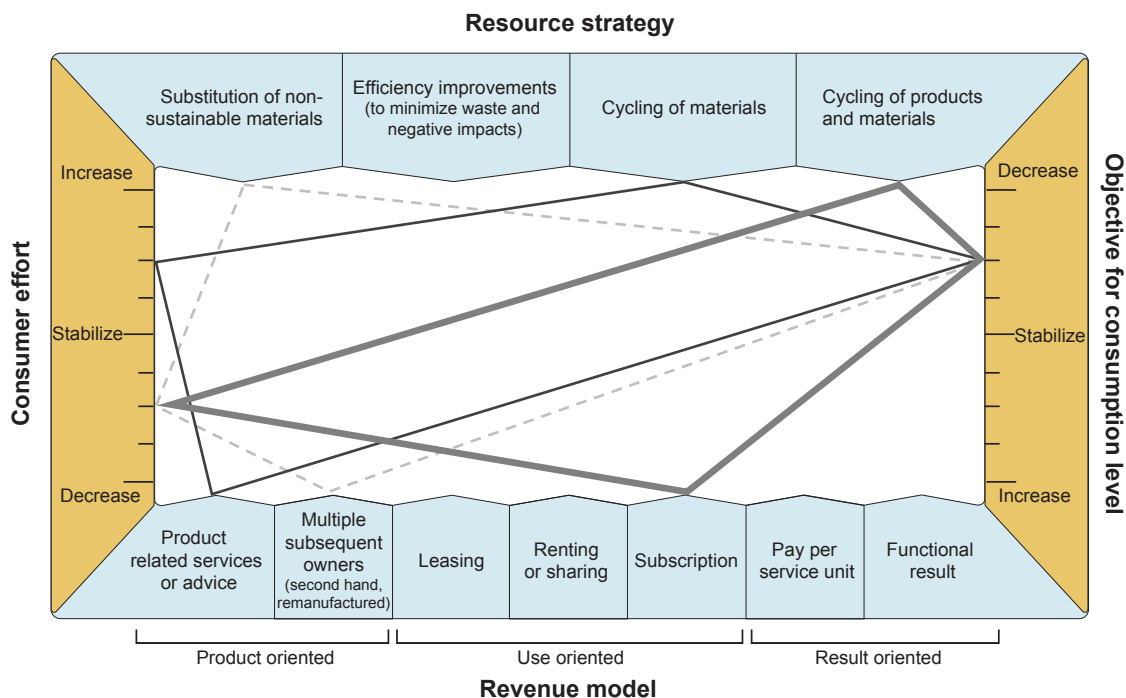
Resource strategy

Substitution of non-sustainable materials

Efficiency improvements (to minimize waste and negative impacts)

Cycling of materials

Cycling of products and materials

Consumer effort

Increase

Stabilize

Decrease

Objective for consumption level

Decrease

Stabilize

Increase

Product related services or advice

Multiple subsequent owners (second hand, remanufactured)

Leasing

Renting or sharing

Subscription

Pay per service unit

Functional result

Product oriented

Use oriented

Result oriented

Revenue model